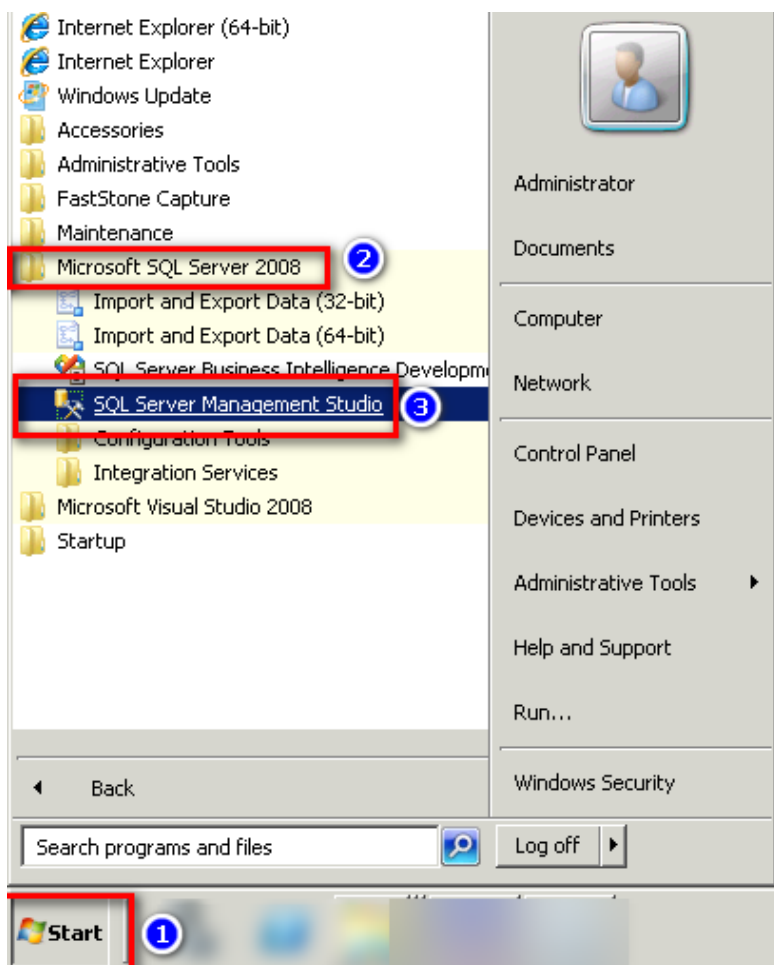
Internet Explorer (64-bit)
Internet Explorer
Windows Update
Accessories
Administrative Tools
FastStone Capture
Maintenance
Microsoft SQL Server 2008
2
Import and Export Data (32-bit)
Import and Export Data (64-bit)
SQL Server Business Intelligence Developm
SQL Server Management Studio
3
Configuration Tools
Integration Services
Microsoft Visual Studio 2008
Startup

Back

Search programs and files

Administrator
Documents
Computer
Network
Control Panel
Devices and Printers
Administrative Tools
Help and Support
Run...
Windows Security
Log off

Start
1